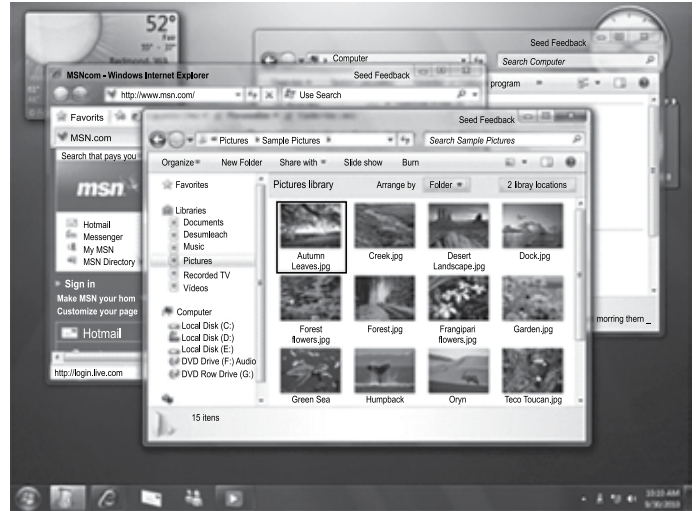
52°
Fair
55° - 39°
Redmond, WA

Computer
Seed Feedback
Search Computer
program

MSNcom - Windows Internet Explorer
Seed Feedback
http://www.msn.com/
Use Search

Favorites
MSN.com
Search that pays you
msn
Hotmail
Messenger
My MSN
MSN Directory
Sign in
Make MSN your hom
Customize your page
Hotmail
http://login.live.com

Seed Feedback
Pictures ▸ Sample Pictures ▸
Search Sample Pictures
Organize
New Folder
Share with
Slide show
Burn

Favorites
Libraries
Documents
Desumleach
Music
Pictures
Recorded TV
Videos
Computer
Local Disk (C:)
Local Disk (D:)
Local Disk (E:)
DVD Drive (F:) Audio
DVD Row Drive (G:)

Pictures library
Arrange by
Folder
2 libray locations

Autumn Leaves.jpg
Creek.jpg
Desert Landscape.jpg
Dock.jpg
Forest flowers.jpg
Forest.jpg
Frangipari flowers.jpg
Garden.jpg
Green Sea
Humpback
Oryn
Teco Toucan.jpg

15 items

morring thern

10:33 AM
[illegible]